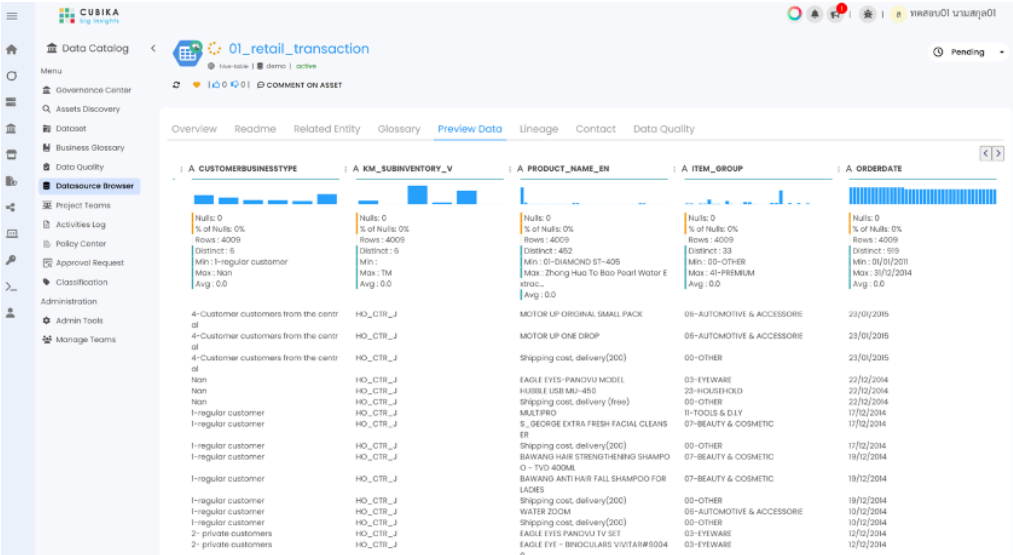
CUBIKA
big insights

ทดสอบ01 นามสกุล01

Data Catalog

Menu

Governance Center

Assets Discovery

Dataset

Business Glossary

Data Quality

Datasource Browser

Project Teams

Activities Log

Policy Center

Approval Request

Classification

Administration

Admin Tools

Manage Teams

01_retail_transaction

hive-table | demo | active

| 0 | 0 | COMMENT ON ASSET

Pending

Overview Readme Related Entity Glossary Preview Data Lineage Contact Data Quality

| CUSTOMERBUSINESSTYPE | KM_SUBINVENTORY_V | PRODUCT_NAME_EN | ITEM_GROUP | ORDERDATE |
|---|---|---|---|---|
| Nulls: 0 % of Nulls: 0% Rows : 4009 Distinct : 6 Min : 1-regular customer Max : Nan Avg : 0.0 | Nulls: 0 % of Nulls: 0% Rows : 4009 Distinct : 6 Min : Max : TM Avg : 0.0 | Nulls: 0 % of Nulls: 0% Rows : 4009 Distinct : 452 Min : 01-DIAMOND ST-405 Max : Zhong Hua To Bao Pearl Water Extrac... Avg : 0.0 | Nulls: 0 % of Nulls: 0% Rows : 4009 Distinct : 33 Min : 00-OTHER Max : 41-PREMIUM Avg : 0.0 | Nulls: 0 % of Nulls: 0% Rows : 4009 Distinct : 519 Min : 01/01/2011 Max : 31/12/2014 Avg : 0.0 |
| 4-Customer customers from the central | HO_CTR_J | MOTOR UP ORIGINAL SMALL PACK | 06-AUTOMOTIVE & ACCESSORIE | 23/01/2015 |
| 4-Customer customers from the central | HO_CTR_J | MOTOR UP ONE DROP | 06-AUTOMOTIVE & ACCESSORIE | 23/01/2015 |
| 4-Customer customers from the central | HO_CTR_J | Shipping cost, delivery(200) | 00-OTHER | 23/01/2015 |
| Nan | HO_CTR_J | EAGLE EYES-PANOVU MODEL | 03-EYEWARE | 22/12/2014 |
| Nan | HO_CTR_J | HUBBLE USB MU-450 | 23-HOUSEHOLD | 22/12/2014 |
| Nan | HO_CTR_J | Shipping cost, delivery (free) | 00-OTHER | 22/12/2014 |
| 1-regular customer | HO_CTR_J | MULTIPRO | 11-TOOLS & D.I.Y | 17/12/2014 |
| 1-regular customer | HO_CTR_J | S_GEORGE EXTRA FRESH FACIAL CLEANSER | 07-BEAUTY & COSMETIC | 17/12/2014 |
| 1-regular customer | HO_CTR_J | Shipping cost, delivery(200) | 00-OTHER | 17/12/2014 |
| 1-regular customer | HO_CTR_J | BAWANG HAIR STRENGTHENING SHAMPOO - TVD 400ML | 07-BEAUTY & COSMETIC | 19/12/2014 |
| 1-regular customer | HO_CTR_J | BAWANG ANTI HAIR FALL SHAMPOO FOR LADIES | 07-BEAUTY & COSMETIC | 19/12/2014 |
| 1-regular customer | HO_CTR_J | Shipping cost, delivery(200) | 00-OTHER | 19/12/2014 |
| 1-regular customer | HO_CTR_J | WATER ZOOM | 06-AUTOMOTIVE & ACCESSORIE | 10/12/2014 |
| 1-regular customer | HO_CTR_J | Shipping cost, delivery(200) | 00-OTHER | 10/12/2014 |
| 2- private customers | HO_CTR_J | EAGLE EYES PANOVU TV SET | 03-EYEWARE | 12/12/2014 |
| 2- private customers | HO_CTR_J | EAGLE EYE - BINOCULARS VIVITAR#0004 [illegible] | 03-EYEWARE | 12/12/2014 |